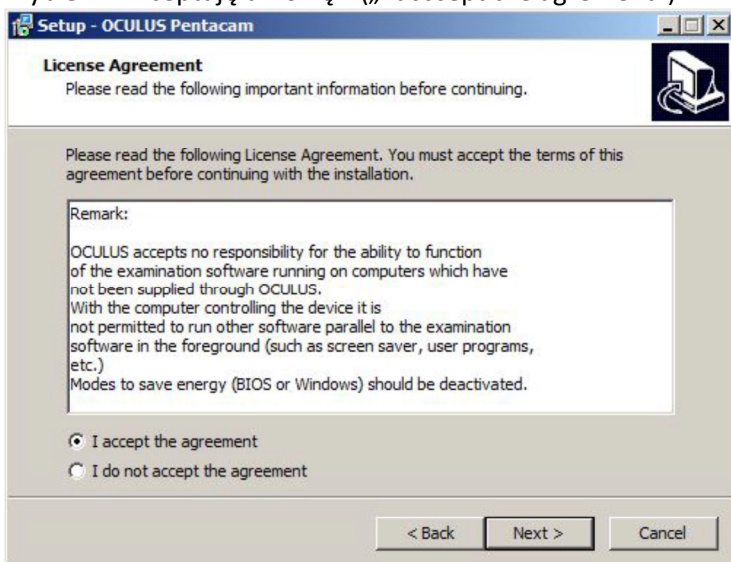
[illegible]

Setup - OCULUS Pentacam

License Agreement

Please read the following important information before continuing.

Please read the following License Agreement. You must accept the terms of this agreement before continuing with the installation.

Remark:

OCULUS accepts no responsibility for the ability to function of the examination software running on computers which have not been supplied through OCULUS.
With the computer controlling the device it is not permitted to run other software parallel to the examination software in the foreground (such as screen saver, user programs, etc.)
Modes to save energy (BIOS or Windows) should be deactivated.

I accept the agreement

I do not accept the agreement

< Back

Next >

Cancel